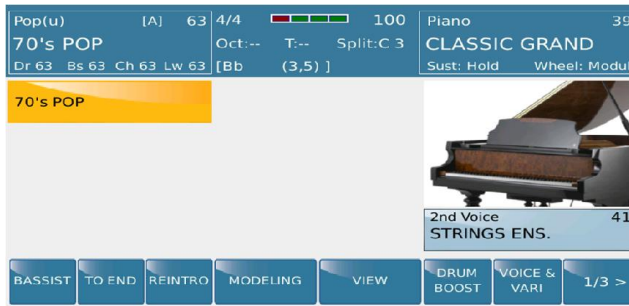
Pop(u) [A] 63
70's POP
Dr 63 Bs 63 Ch 63 Lw 63

4/4 100
Oct:-- T:-- Split:C 3
[Bb (3,5) ]

Piano 39
CLASSIC GRAND
Sust: Hold Wheel: Modul

70's POP

2nd Voice 41
STRINGS ENS.

BASSIST
TO END
REINTRO
MODELING
VIEW
DRUM BOOST
VOICE & VARI
1/3 >